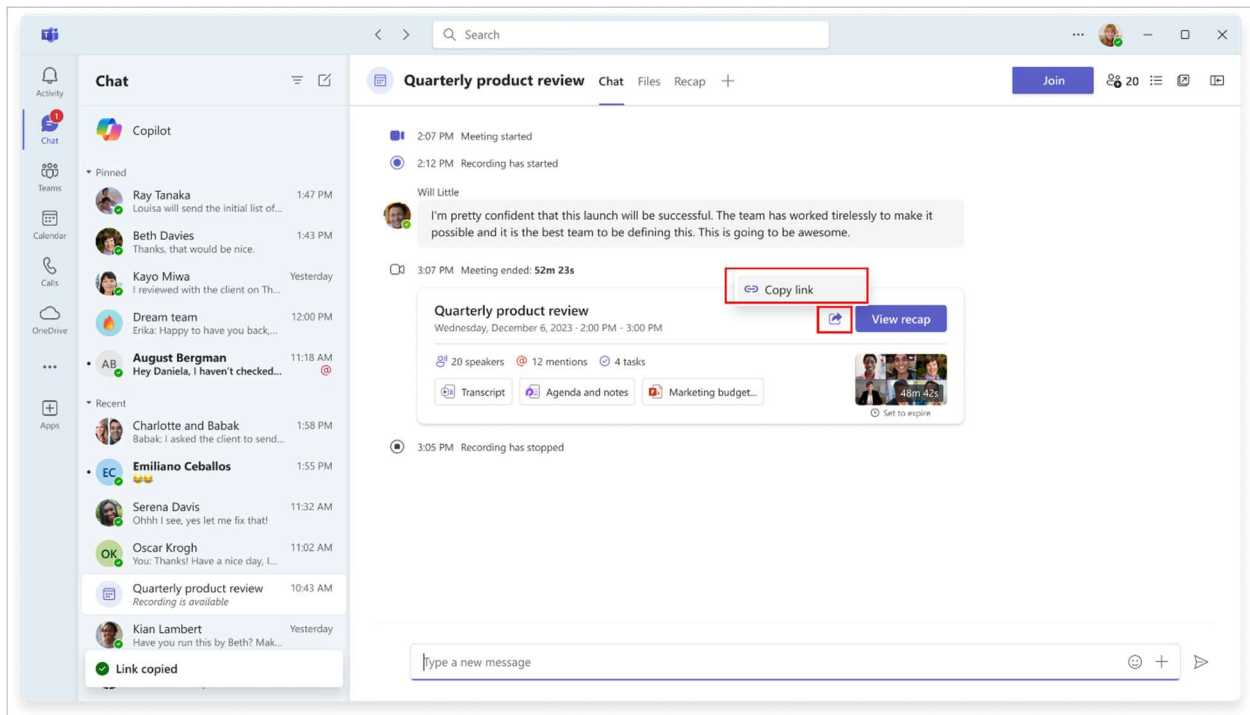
Search

Activity
1
Chat
Teams
Calendar
Calls
OneDrive
...
Apps

Chat

Copilot

Pinned

Ray Tanaka 1:47 PM
Louisa will send the initial list of...

Beth Davies 1:43 PM
Thanks, that would be nice.

Kayo Miwa Yesterday
I reviewed with the client on Th...

Dream team 12:00 PM
Erika: Happy to have you back,...

AB August Bergman 11:18 AM
Hey Daniela, I haven't checked...
@

Recent

Charlotte and Babak 1:58 PM
Babak: I asked the client to send...

EC Emiliano Ceballos 1:55 PM
😂😂

Serena Davis 11:32 AM
Ohhh I see, yes let me fix that!

OK Oscar Krogh 11:02 AM
You: Thanks! Have a nice day, I...

Quarterly product review 10:43 AM
Recording is available

Kian Lambert Yesterday
Have you run this by Beth? Mak...

Link copied

Quarterly product review Chat Files Recap +

Join 20

2:07 PM Meeting started

2:12 PM Recording has started

Will Little
I'm pretty confident that this launch will be successful. The team has worked tirelessly to make it possible and it is the best team to be defining this. This is going to be awesome.

3:07 PM Meeting ended: 52m 23s

Copy link

Quarterly product review
Wednesday, December 6, 2023 - 2:00 PM - 3:00 PM
View recap

20 speakers 12 mentions 4 tasks

Transcript Agenda and notes Marketing budget...

48m 42s
Set to expire

3:05 PM Recording has stopped

Type a new message